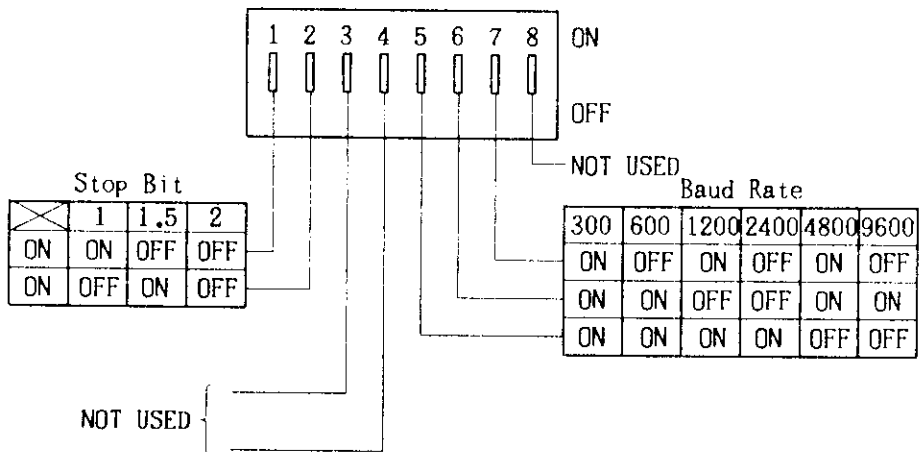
1 2 3 4 5 6 7 8 ON

OFF

NOT USED

Stop Bit

| | 1 | 1.5 | 2 |
|---|---|---|---|
| ON | ON | OFF | OFF |
| ON | OFF | ON | OFF |

Baud Rate

| 300 | 600 | 1200 | 2400 | 4800 | 9600 |
|---|---|---|---|---|---|
| ON | OFF | ON | OFF | ON | OFF |
| ON | ON | OFF | OFF | ON | ON |
| ON | ON | ON | ON | OFF | OFF |

NOT USED